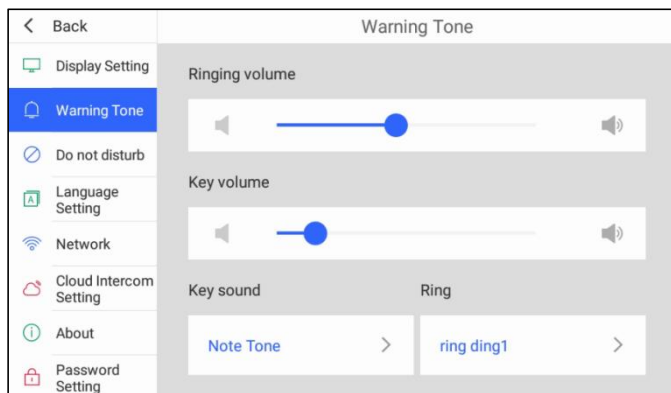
< Back

Display Setting

Warning Tone

Do not disturb

Language Setting

Network

Cloud Intercom Setting

About

Password Setting

Warning Tone

Ringing volume

Key volume

Key sound

Ring

Note Tone >

ring ding1 >